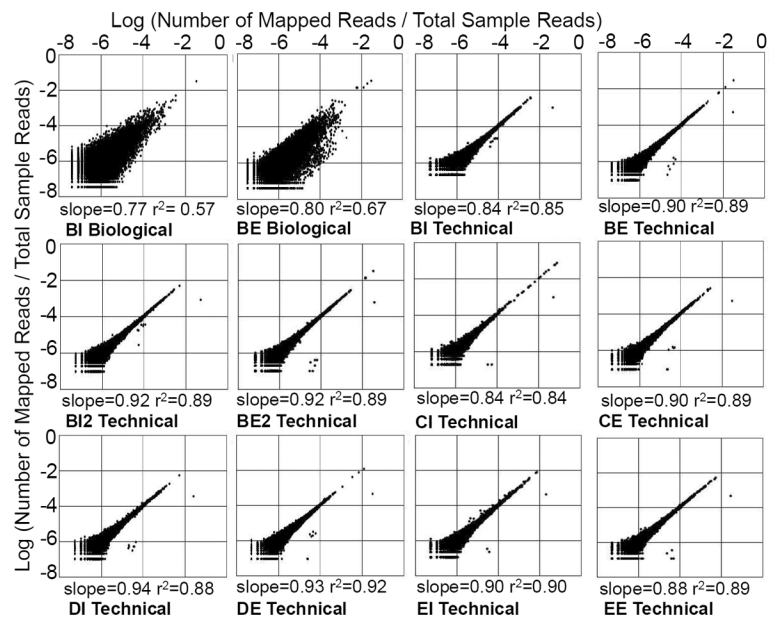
Log (Number of Mapped Reads / Total Sample Reads)

-8 -6 -4 -2 0 -8 -6 -4 -2 0 -8 -6 -4 -2 0 -8 -6 -4 -2 0

Log (Number of Mapped Reads / Total Sample Reads)

0
-2
-4
-6
-8

slope=0.77 $r^2$= 0.57
BI Biological

slope=0.80 $r^2$=0.67
BE Biological

slope=0.84 $r^2$=0.85
BI Technical

slope=0.90 $r^2$=0.89
BE Technical

-2
-4
-6
-8

slope=0.92 $r^2$=0.89
BI2 Technical

slope=0.92 $r^2$=0.89
BE2 Technical

slope=0.84 $r^2$=0.84
CI Technical

slope=0.90 $r^2$=0.89
CE Technical

-2
-4
-6
-8

slope=0.94 $r^2$=0.88
DI Technical

slope=0.93 $r^2$=0.92
DE Technical

slope=0.90 $r^2$=0.90
EI Technical

slope=0.88 $r^2$=0.89
EE Technical